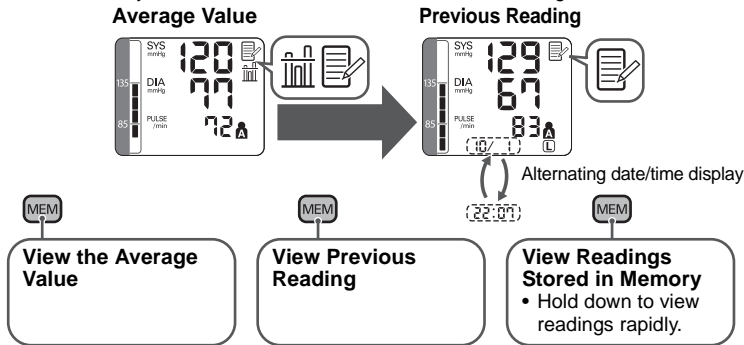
Average Value

SYS mmHg 120
DIA mmHg 77
135
85
PULSE /min 72

Previous Reading

SYS mmHg 129
DIA mmHg 67
135
85
PULSE /min 83
10/ 1

22:07

Alternating date/time display

MEM
View the Average Value

MEM
View Previous Reading

MEM
View Readings Stored in Memory
• Hold down to view readings rapidly.